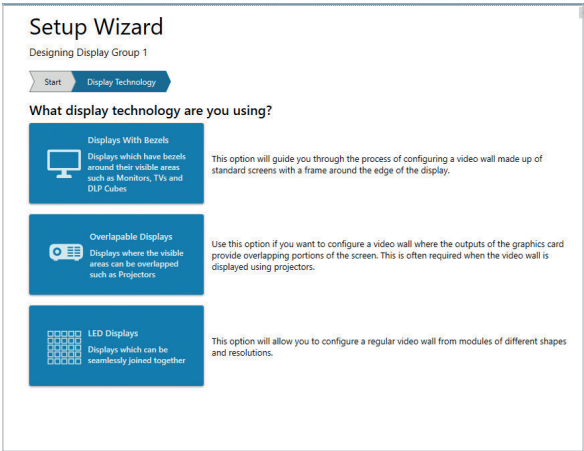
Setup Wizard

Designing Display Group 1

Start

Display Technology

What display technology are you using?

Displays With Bezels

Displays which have bezels around their visible areas such as Monitors, TVs and DLP Cubes

This option will guide you through the process of configuring a video wall made up of standard screens with a frame around the edge of the display.

Overlapable Displays

Displays where the visible areas can be overlapped such as Projectors

Use this option if you want to configure a video wall where the outputs of the graphics card provide overlapping portions of the screen. This is often required when the video wall is displayed using projectors.

LED Displays

Displays which can be seamlessly joined together

This option will allow you to configure a regular video wall from modules of different shapes and resolutions.